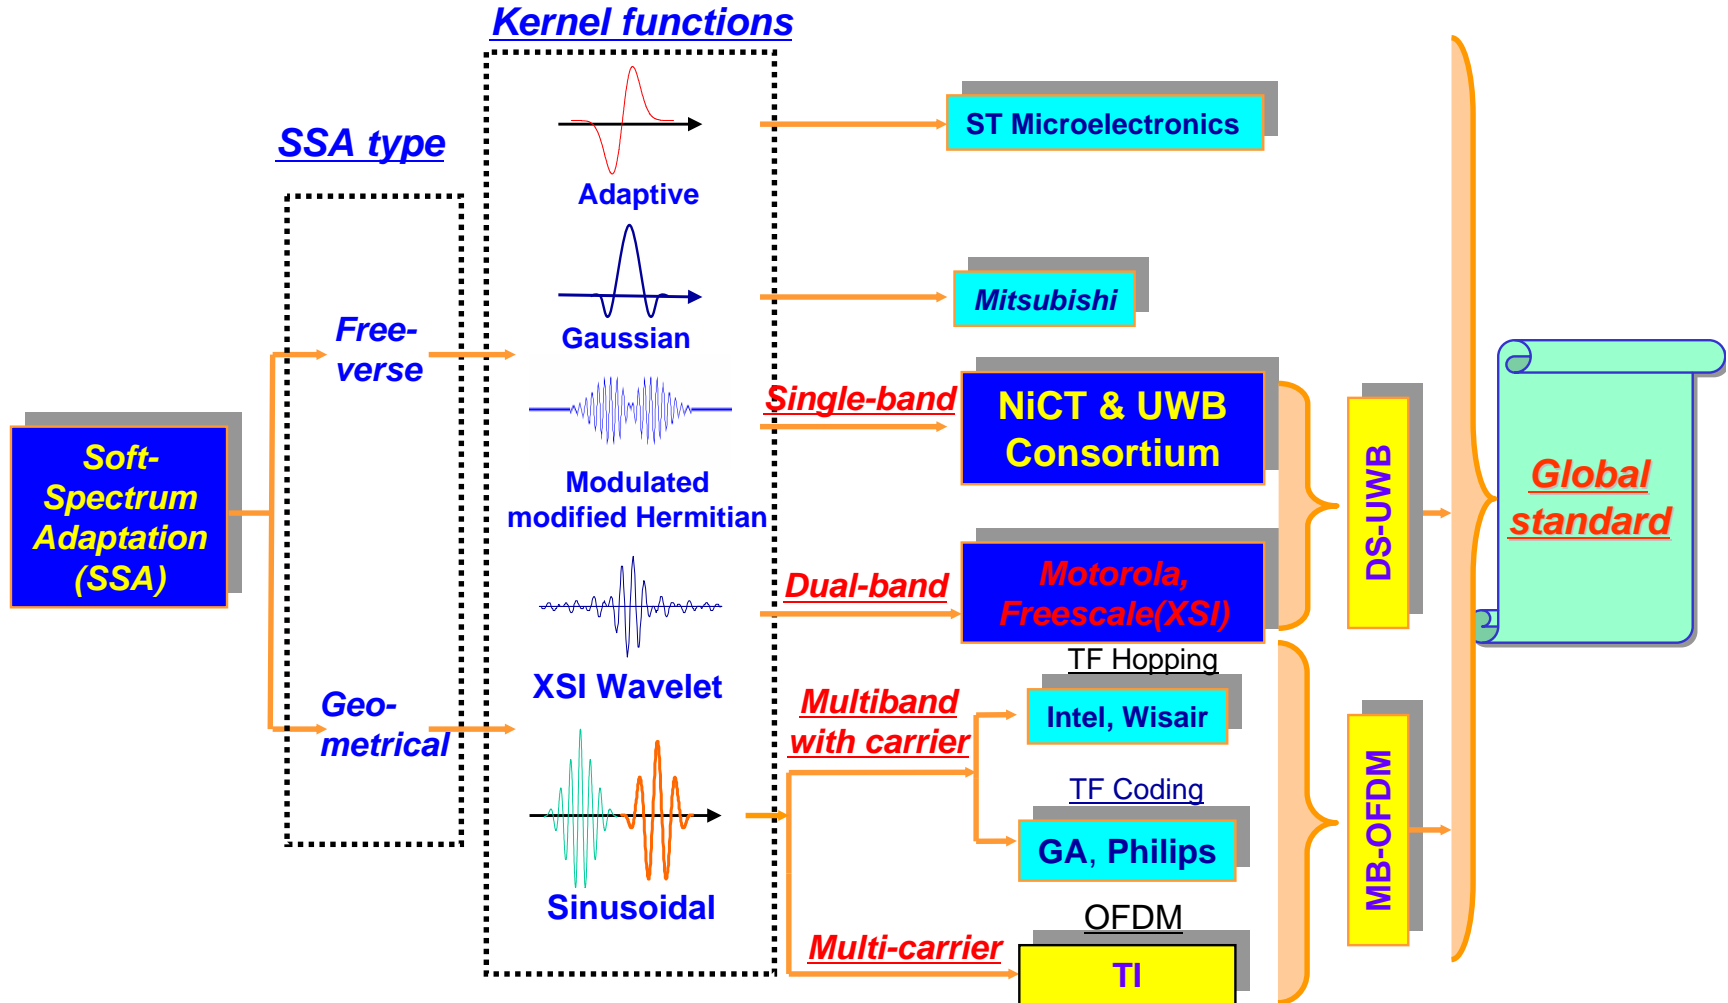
Kernel functions

SSA type

Soft-Spectrum Adaptation (SSA)

Free-verse

Geo-metrical

Adaptive

Gaussian

Modulated modified Hermitian

XSI Wavelet

Sinusoidal

ST Microelectronics

Mitsubishi

Single-band

NiCT & UWB Consortium

Dual-band

Motorola, Freescale(XSI)

TF Hopping

Multiband with carrier

Intel, Wisair

TF Coding

GA, Philips

OFDM

Multi-carrier

TI

DS-UWB

MB-OFDM

Global standard